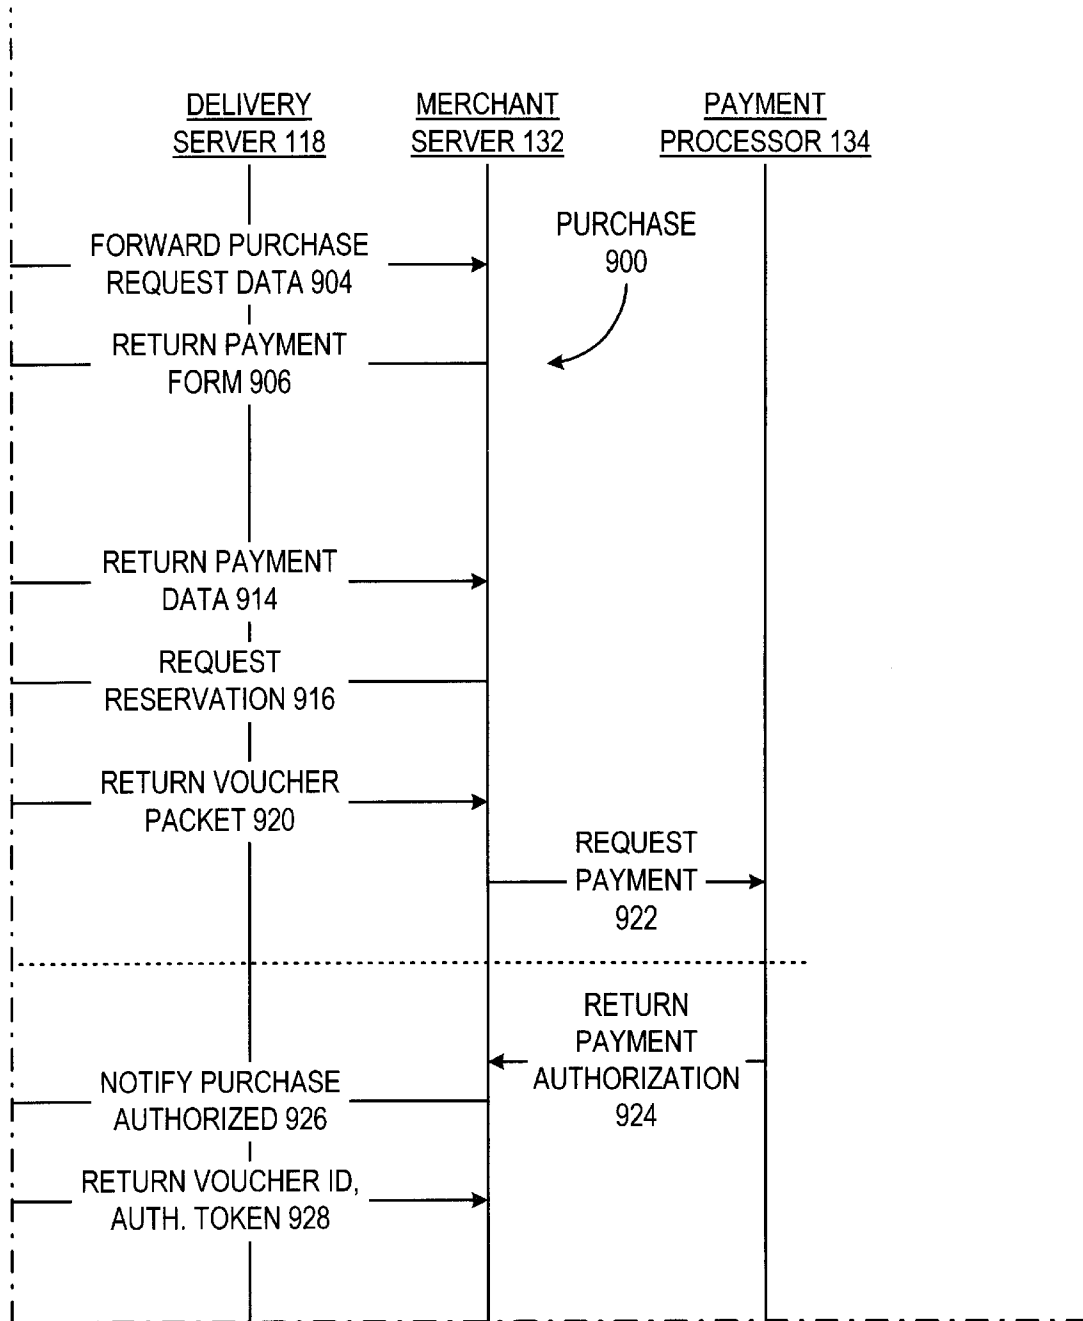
DELIVERY SERVER 118

MERCHANT SERVER 132

PAYMENT PROCESSOR 134

PURCHASE 900

FORWARD PURCHASE REQUEST DATA 904

RETURN PAYMENT FORM 906

RETURN PAYMENT DATA 914

REQUEST RESERVATION 916

RETURN VOUCHER PACKET 920

REQUEST PAYMENT 922

RETURN PAYMENT AUTHORIZATION 924

NOTIFY PURCHASE AUTHORIZED 926

RETURN VOUCHER ID, AUTH. TOKEN 928